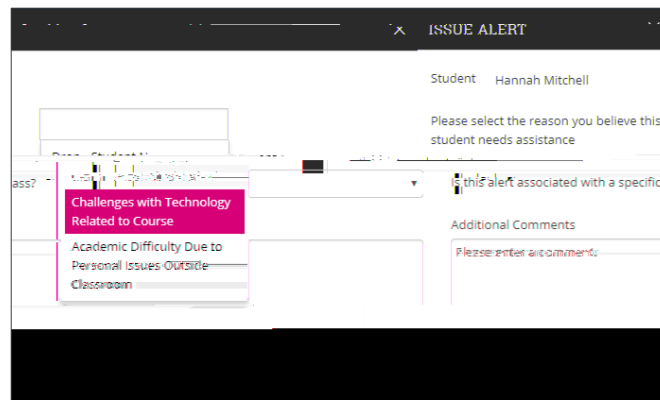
×

ISSUE ALERT

Student Hannah Mitchell

Please select the reason you believe this student needs assistance

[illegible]

ass?

Challenges with Technology Related to Course

Academic Difficulty Due to Personal Issues Outside Classroom

Is this alert associated with a specific

Additional Comments

Please enter a comment: